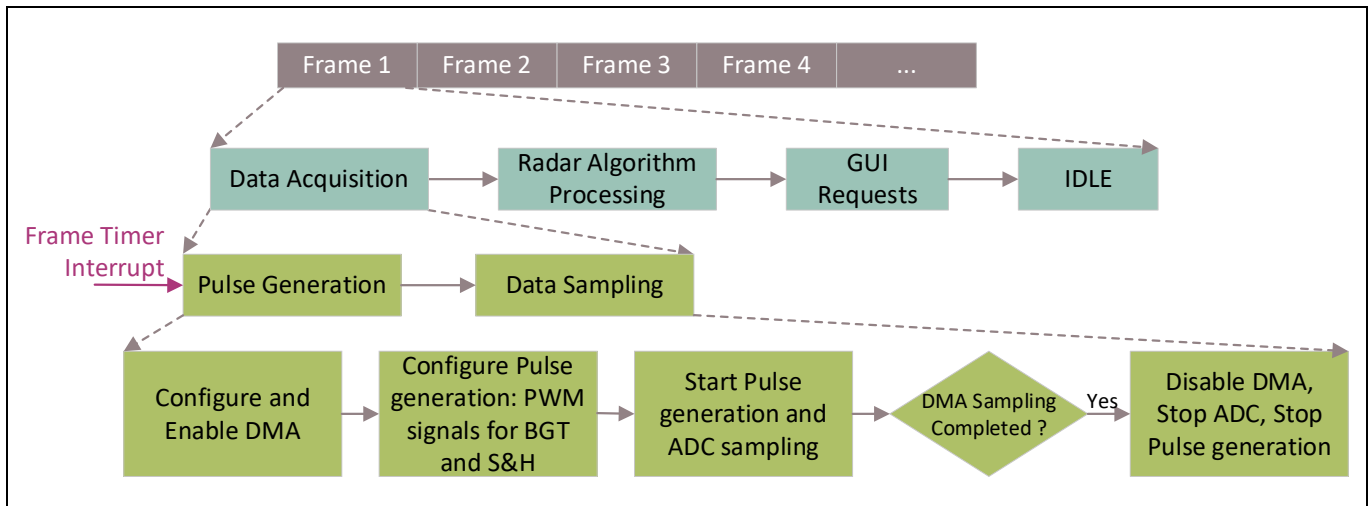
Frame 1
Frame 2
Frame 3
Frame 4
...

Data Acquisition
Radar Algorithm Processing
GUI Requests
IDLE

Frame Timer Interrupt
Pulse Generation
Data Sampling

Configure and Enable DMA
Configure Pulse generation: PWM signals for BGT and S&H
Start Pulse generation and ADC sampling
DMA Sampling Completed ?
Yes
Disable DMA, Stop ADC, Stop Pulse generation